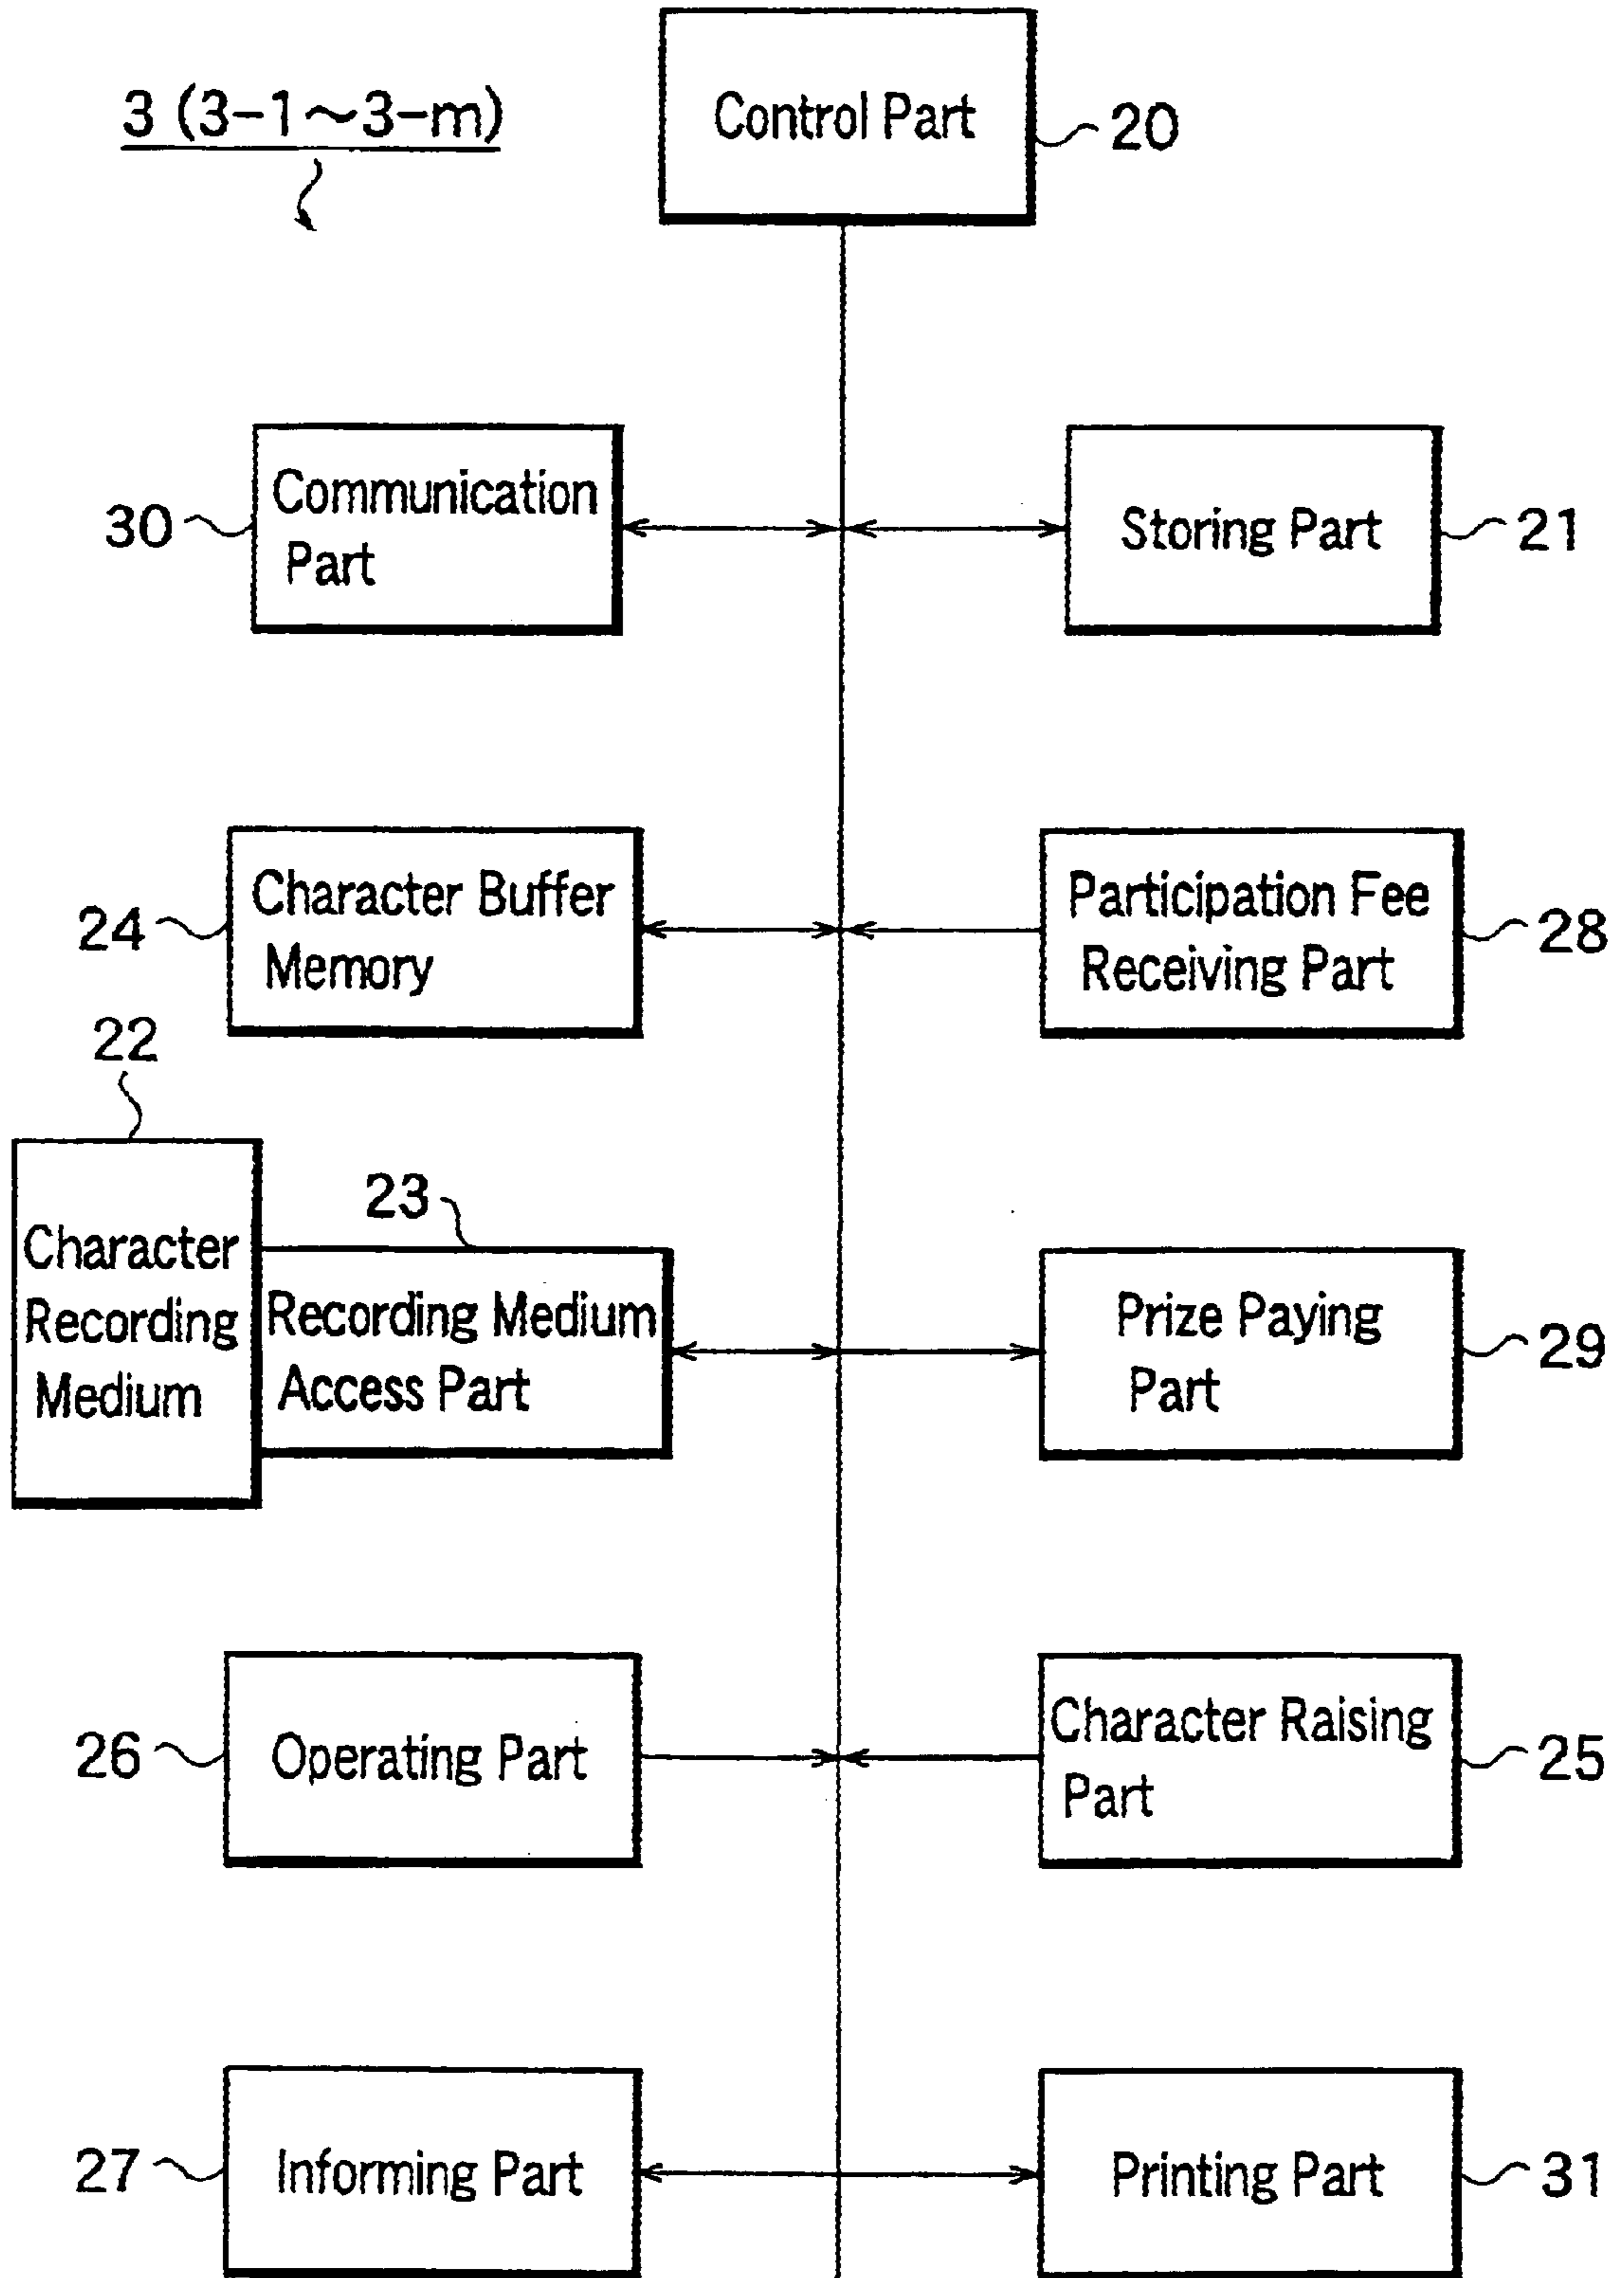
3 (3-1～3-m)

Control Part 20

30 Communication Part

Storing Part 21

24 Character Buffer Memory

Participation Fee Receiving Part 28

22

Character Recording Medium

23

Recording Medium Access Part

Prize Paying Part 29

26 Operating Part

Character Raising Part 25

27 Informing Part

Printing Part 31